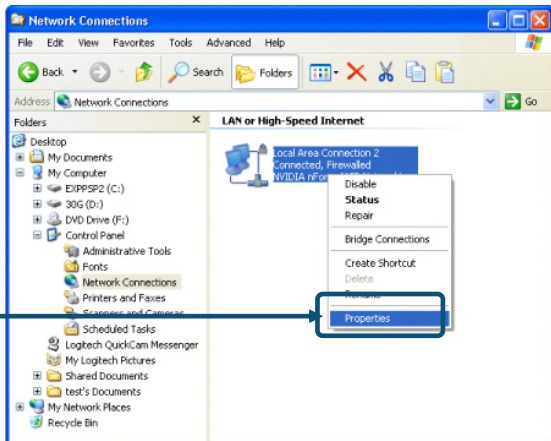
Network Connections

File Edit View Favorites Tools Advanced Help

Back Search Folders

Address Network Connections Go

Folders

Desktop
My Documents
My Computer
EXPPSP2 (C:)
30G (D:)
DVD Drive (F:)
Control Panel
Administrative Tools
Fonts
Network Connections
Printers and Faxes
Scanners and Cameras
Scheduled Tasks
Logitech QuickCam Messenger
My Logitech Pictures
Shared Documents
test's Documents
My Network Places
Recycle Bin

LAN or High-Speed Internet

Local Area Connection 2
Connected, Firewalled
NVIDIA nForce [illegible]

Disable
Status
Repair
Bridge Connections
Create Shortcut
Delete
Rename
Properties